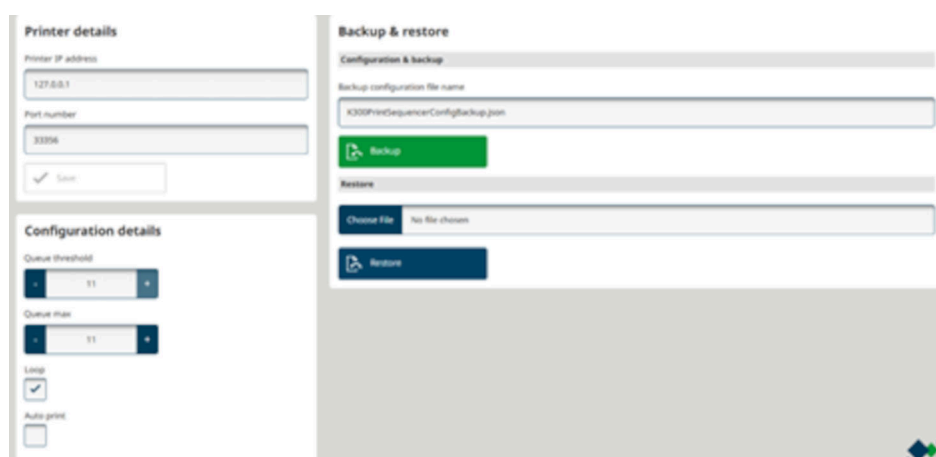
Printer details

Printer IP address

127.0.0.1

Port number

33356

Save

Configuration details

Queue threshold

-

11

+

Queue max

-

11

+

Loop

Auto print

Backup & restore

Configuration & backup

Backup configuration file name

K300PrintSequencerConfigBackup.json

Backup

Restore

Choose File

No file chosen

Restore